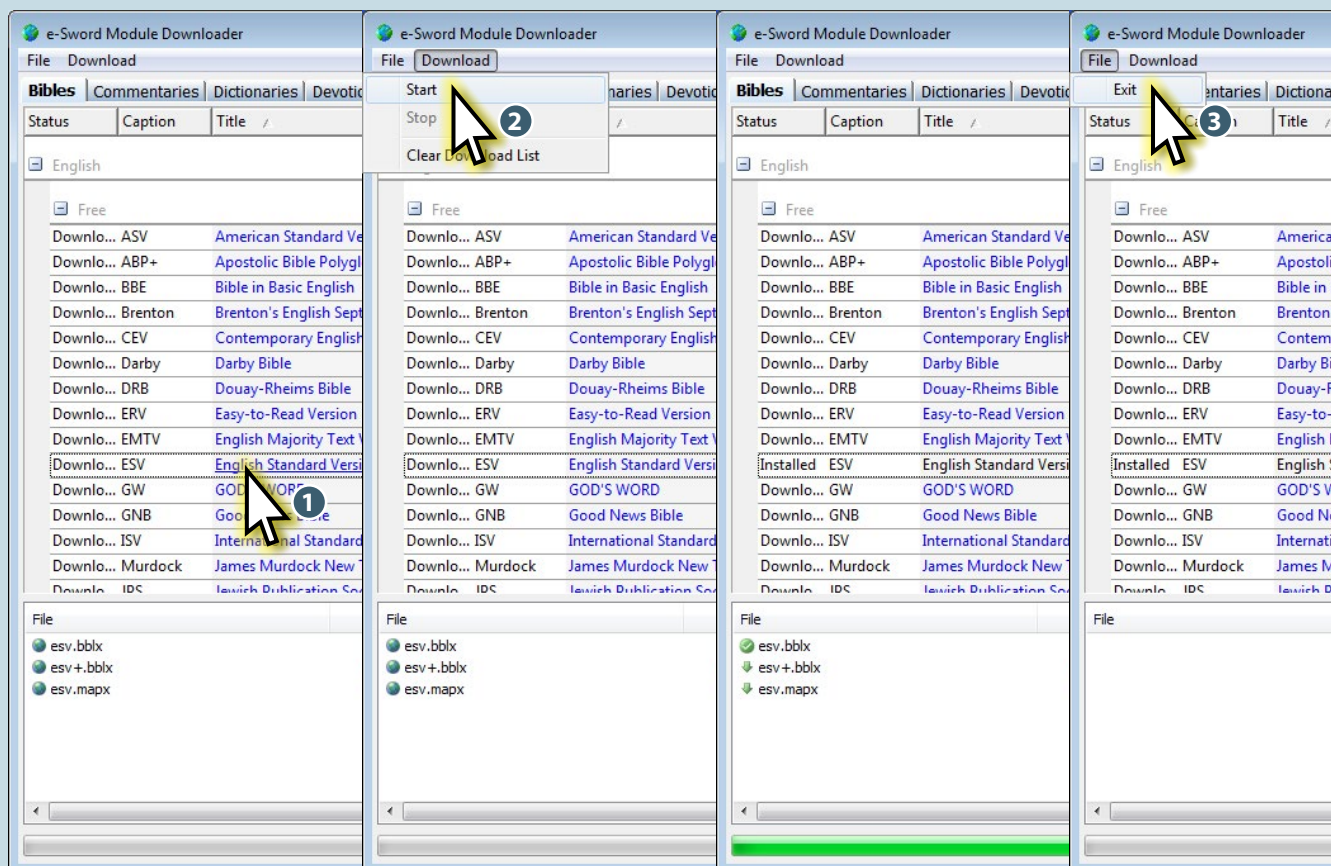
e-Sword Module Downloader

File Download

Bibles | Commentaries | Dictionaries | Devotio

| Status | Caption | Title |
|---|---|---|

English

Free

| Downlo... | ASV | American Standard Ve |
|---|---|---|
| Downlo... | ABP+ | Apostolic Bible Polygl |
| Downlo... | BBE | Bible in Basic English |
| Downlo... | Brenton | Brenton's English Sept |
| Downlo... | CEV | Contemporary English |
| Downlo... | Darby | Darby Bible |
| Downlo... | DRB | Douay-Rheims Bible |
| Downlo... | ERV | Easy-to-Read Version |
| Downlo... | EMTV | English Majority Text |
| Downlo... | ESV | English Standard Versi |
| Downlo... | GW | GOD'S WORD |
| Downlo... | GNB | Good News Bible |
| Downlo... | ISV | International Standard |
| Downlo... | Murdock | James Murdock New |

File

esv.bblx
esv+.bblx
esv.mapx

1

e-Sword Module Downloader

File Download

Start
Stop
Clear Download List

2

naries | Devotio

| Downlo... | ASV | American Standard Ve |
|---|---|---|
| Downlo... | ABP+ | Apostolic Bible Polygl |
| Downlo... | BBE | Bible in Basic English |
| Downlo... | Brenton | Brenton's English Sept |
| Downlo... | CEV | Contemporary English |
| Downlo... | Darby | Darby Bible |
| Downlo... | DRB | Douay-Rheims Bible |
| Downlo... | ERV | Easy-to-Read Version |
| Downlo... | EMTV | English Majority Text |
| Downlo... | ESV | English Standard Versi |
| Downlo... | GW | GOD'S WORD |
| Downlo... | GNB | Good News Bible |
| Downlo... | ISV | International Standard |
| Downlo... | Murdock | James Murdock New |

File

esv.bblx
esv+.bblx
esv.mapx

e-Sword Module Downloader

File Download

Bibles | Commentaries | Dictionaries | Devotio

| Status | Caption | Title |
|---|---|---|

English

Free

| Downlo... | ASV | American Standard Ve |
|---|---|---|
| Downlo... | ABP+ | Apostolic Bible Polygl |
| Downlo... | BBE | Bible in Basic English |
| Downlo... | Brenton | Brenton's English Sept |
| Downlo... | CEV | Contemporary English |
| Downlo... | Darby | Darby Bible |
| Downlo... | DRB | Douay-Rheims Bible |
| Downlo... | ERV | Easy-to-Read Version |
| Downlo... | EMTV | English Majority Text |
| Installed | ESV | English Standard Versi |
| Downlo... | GW | GOD'S WORD |
| Downlo... | GNB | Good News Bible |
| Downlo... | ISV | International Standard |
| Downlo... | Murdock | James Murdock New |

File

esv.bblx
esv+.bblx
esv.mapx

e-Sword Module Downloader

File Download

Exit

3

entaries | Dictiona

| Status | Ca | Title |
|---|---|---|

English

Free

| Downlo... | ASV | America |
|---|---|---|
| Downlo... | ABP+ | Apostoli |
| Downlo... | BBE | Bible in |
| Downlo... | Brenton | Brenton |
| Downlo... | CEV | Contem |
| Downlo... | Darby | Darby Bi |
| Downlo... | DRB | Douay-F |
| Downlo... | ERV | Easy-to- |
| Downlo... | EMTV | English |
| Installed | ESV | English |
| Downlo... | GW | GOD'S W |
| Downlo... | GNB | Good Ne |
| Downlo... | ISV | Internati |
| Downlo... | Murdock | James M |

File